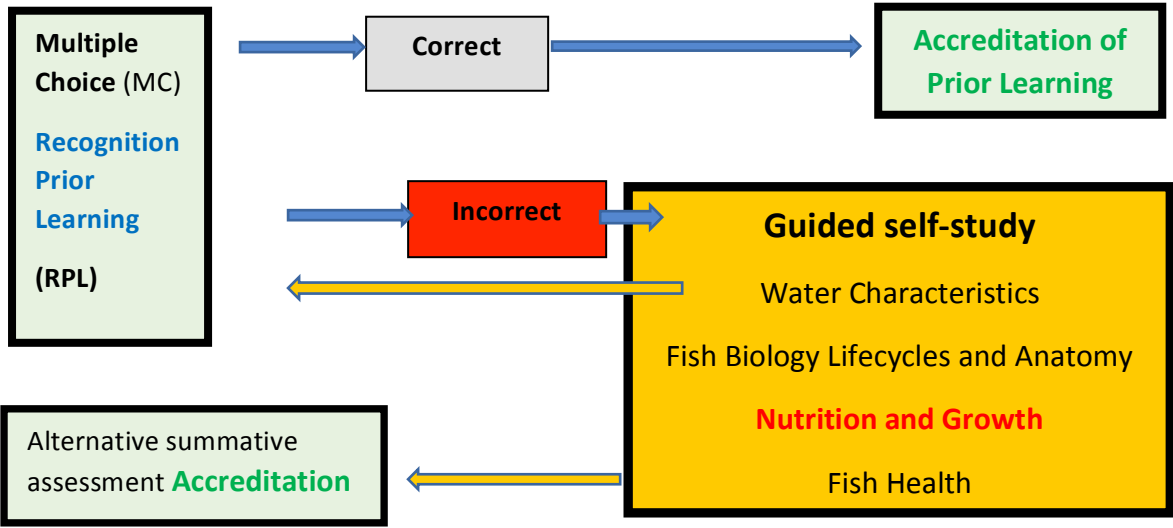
Multiple Choice (MC)

Recognition Prior Learning

(RPL)

Correct

Accreditation of Prior Learning

Incorrect

Guided self-study

Water Characteristics

Fish Biology Lifecycles and Anatomy

Nutrition and Growth

Fish Health

Alternative summative assessment Accreditation